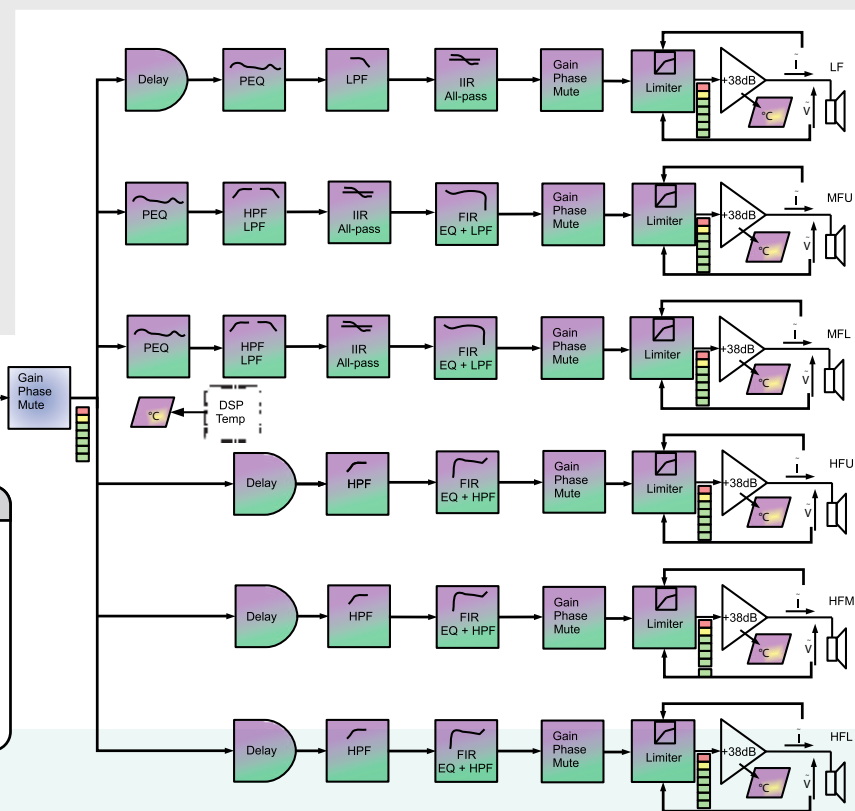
Gain
Phase
Mute

°C

DSP
Temp

Delay
PEQ
LPF
IIR
All-pass
Gain
Phase
Mute
Limiter
+38dB
°C
I
V
LF

PEQ
HPF
LPF
IIR
All-pass
FIR
EQ + LPF
Gain
Phase
Mute
Limiter
+38dB
°C
I
V
MFU

PEQ
HPF
LPF
IIR
All-pass
FIR
EQ + LPF
Gain
Phase
Mute
Limiter
+38dB
°C
I
V
MFL

Delay
HPF
FIR
EQ + HPF
Gain
Phase
Mute
Limiter
+38dB
°C
I
V
HFU

Delay
HPF
FIR
EQ + HPF
Gain
Phase
Mute
Limiter
+38dB
°C
I
V
HFM

Delay
HPF
FIR
EQ + HPF
Gain
Phase
Mute
Limiter
+38dB
°C
I
V
HFL